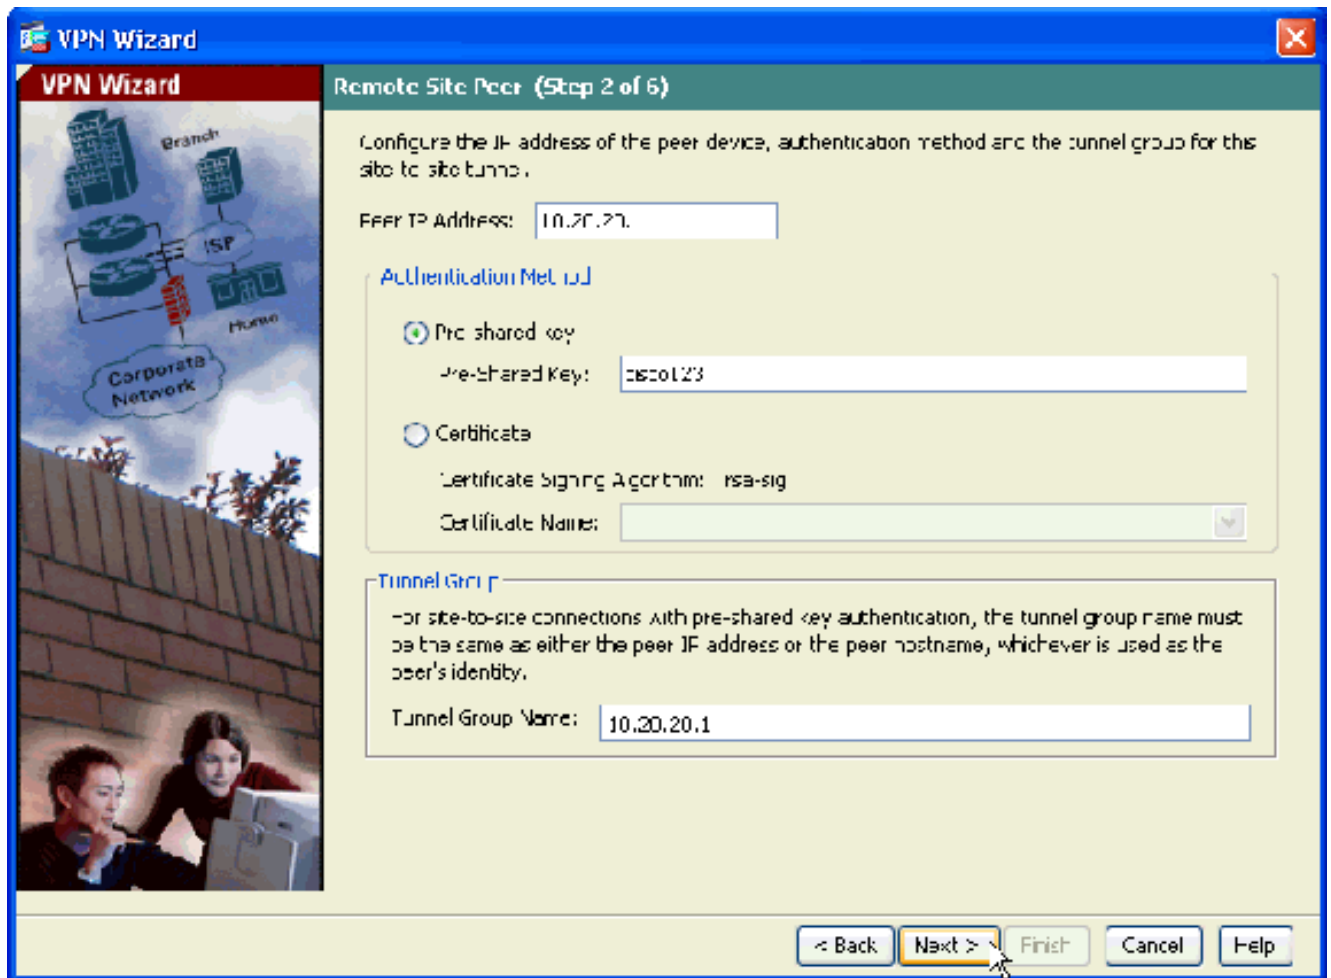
VPN Wizard

VPN Wizard

Branch

ISP

Home

Corporate Network

Remote Site Peer (Step 2 of 6)

Configure the IP address of the peer device, authentication method and the tunnel group for this site to site tunnel.

Peer IP Address: 10.20.20.

Authentication Method

Pre shared key

Pre-Shared Key: cisco123

Certificate

Certificate Signing Algorithm: rsa-sig

Certificate Name:

Tunnel Group

For site-to-site connections with pre-shared key authentication, the tunnel group name must be the same as either the peer IP address or the peer hostname, whichever is used as the peer's identity.

Tunnel Group Name: 10.20.20.1

< Back

Next >

Finish

Cancel

Help